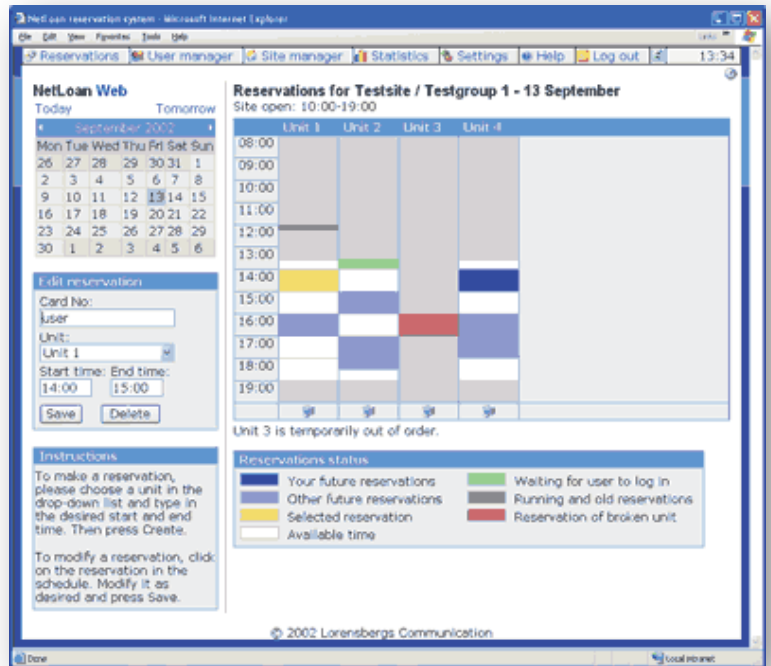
NetLoan reservation system - Microsoft Internet Explorer

File Edit View Favorites Tools Help

Reservations | User manager | Site manager | Statistics | Settings | Help | Log out | 13:34

NetLoan Web

Today Tomorrow

September 2002

| Mon | Tue | Wed | Thu | Fri | Sat | Sun |
|---|---|---|---|---|---|---|
| 26 | 27 | 28 | 29 | 30 | 31 | 1 |
| 2 | 3 | 4 | 5 | 6 | 7 | 8 |
| 9 | 10 | 11 | 12 | 13 | 14 | 15 |
| 16 | 17 | 18 | 19 | 20 | 21 | 22 |
| 23 | 24 | 25 | 26 | 27 | 28 | 29 |
| 30 | 1 | 2 | 3 | 4 | 5 | 6 |

Edit reservation

Card No:

user

Unit:

Unit 1

Start time: End time:

14:00 15:00

Save Delete

Instructions

To make a reservation, please choose a unit in the drop-down list and type in the desired start and end time. Then press Create.

To modify a reservation, click on the reservation in the schedule. Modify it as desired and press Save.

Reservations for Testsite / Testgroup 1 - 13 September

Site open: 10:00-19:00

Unit 1 Unit 2 Unit 3 Unit 4

08:00
09:00
10:00
11:00
12:00
13:00
14:00
15:00
16:00
17:00
18:00
19:00

Unit 3 is temporarily out of order.

Reservations status

Your future reservations

Other future reservations

Selected reservation

Available time

Waiting for user to log in

Running and old reservations

Reservation of broken unit

© 2002 Lorensbergs Communication

Done

Local intranet